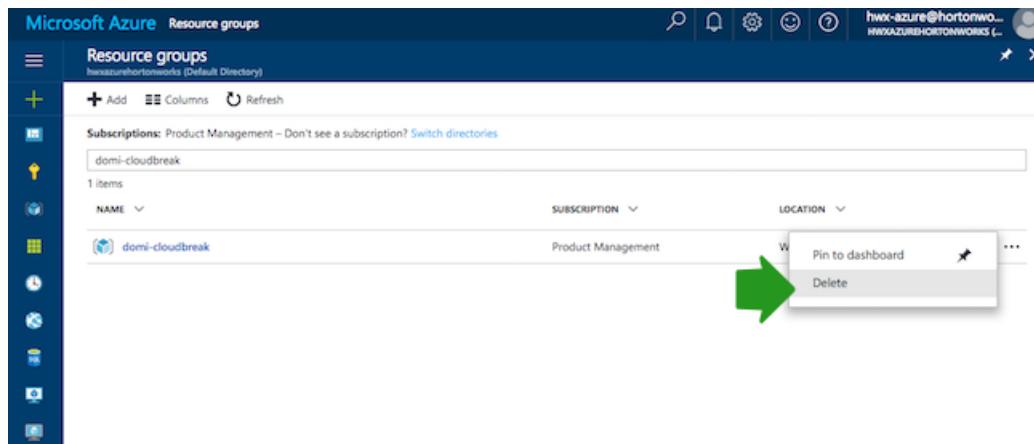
Microsoft Azure Resource groups

hwx-azure@hortonwo...
HWXAZUREHORTONWORKS (...

Resource groups
hwxazurehortonworks (Default Directory)

Add Columns Refresh

Subscriptions: Product Management – Don't see a subscription? Switch directories

domi-cloudbreak

1 items

| NAME | SUBSCRIPTION | LOCATION |
|---|---|---|
| domi-cloudbreak | Product Management | W |

Pin to dashboard
Delete